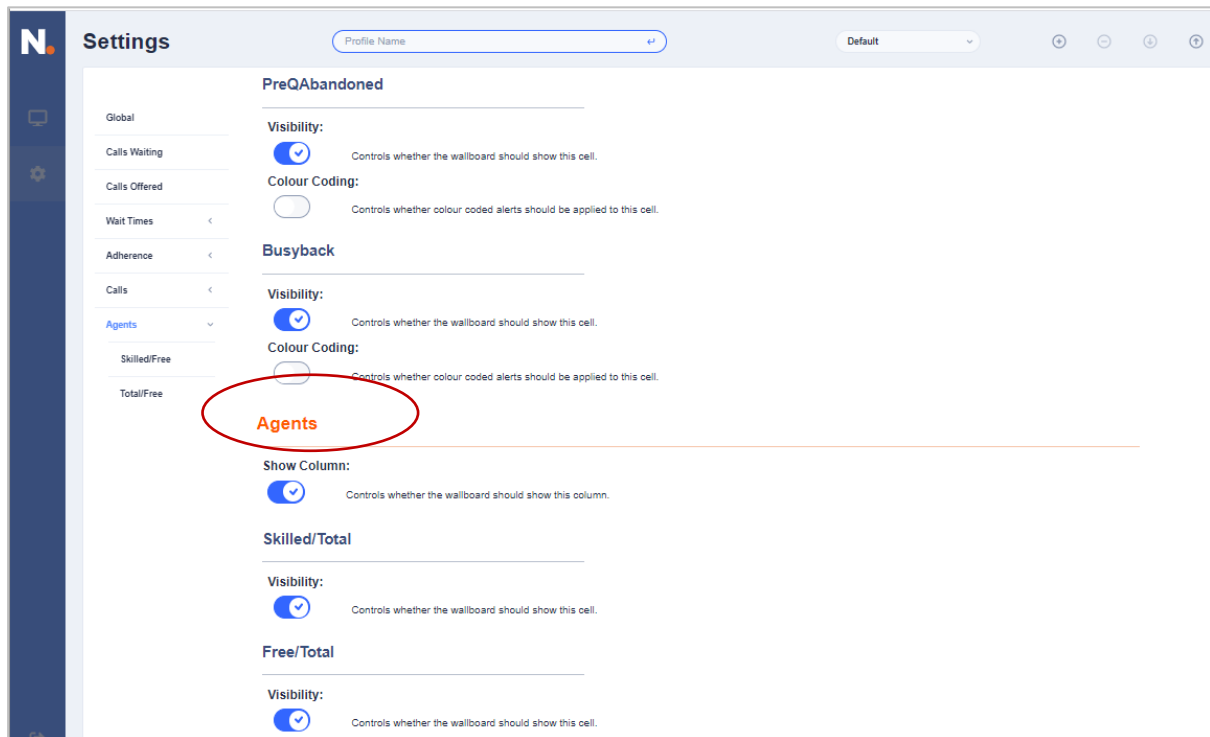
N.

Settings

Profile Name

Default

Global
Calls Waiting
Calls Offered
Wait Times
Adherence
Calls
Agents
Skilled/Free
Total/Free

PreQAbandoned

Visibility:
Controls whether the wallboard should show this cell.

Colour Coding:
Controls whether colour coded alerts should be applied to this cell.

Busyback

Visibility:
Controls whether the wallboard should show this cell.

Colour Coding:
Controls whether colour coded alerts should be applied to this cell.

Agents

Show Column:
Controls whether the wallboard should show this column.

Skilled/Total

Visibility:
Controls whether the wallboard should show this cell.

Free/Total

Visibility:
Controls whether the wallboard should show this cell.